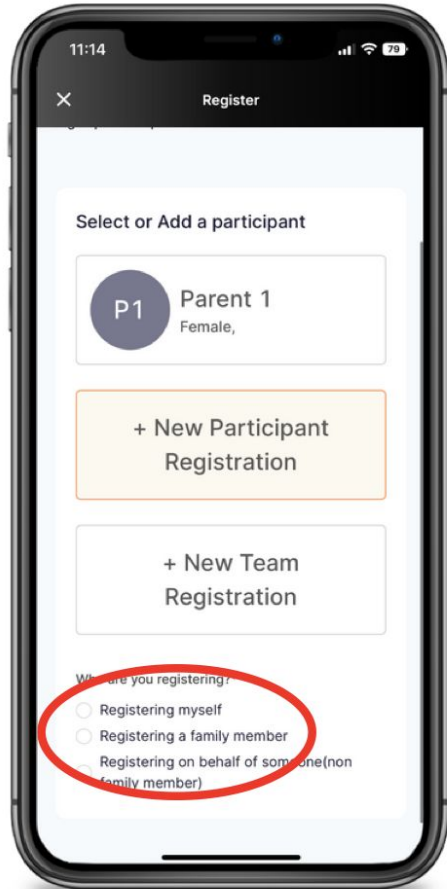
11:14

79

Register

Select or Add a participant

P1

Parent 1

Female,

+ New Participant Registration

+ New Team Registration

Wh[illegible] are you registering?

Registering myself

Registering a family member

Registering on behalf of someone(non family member)